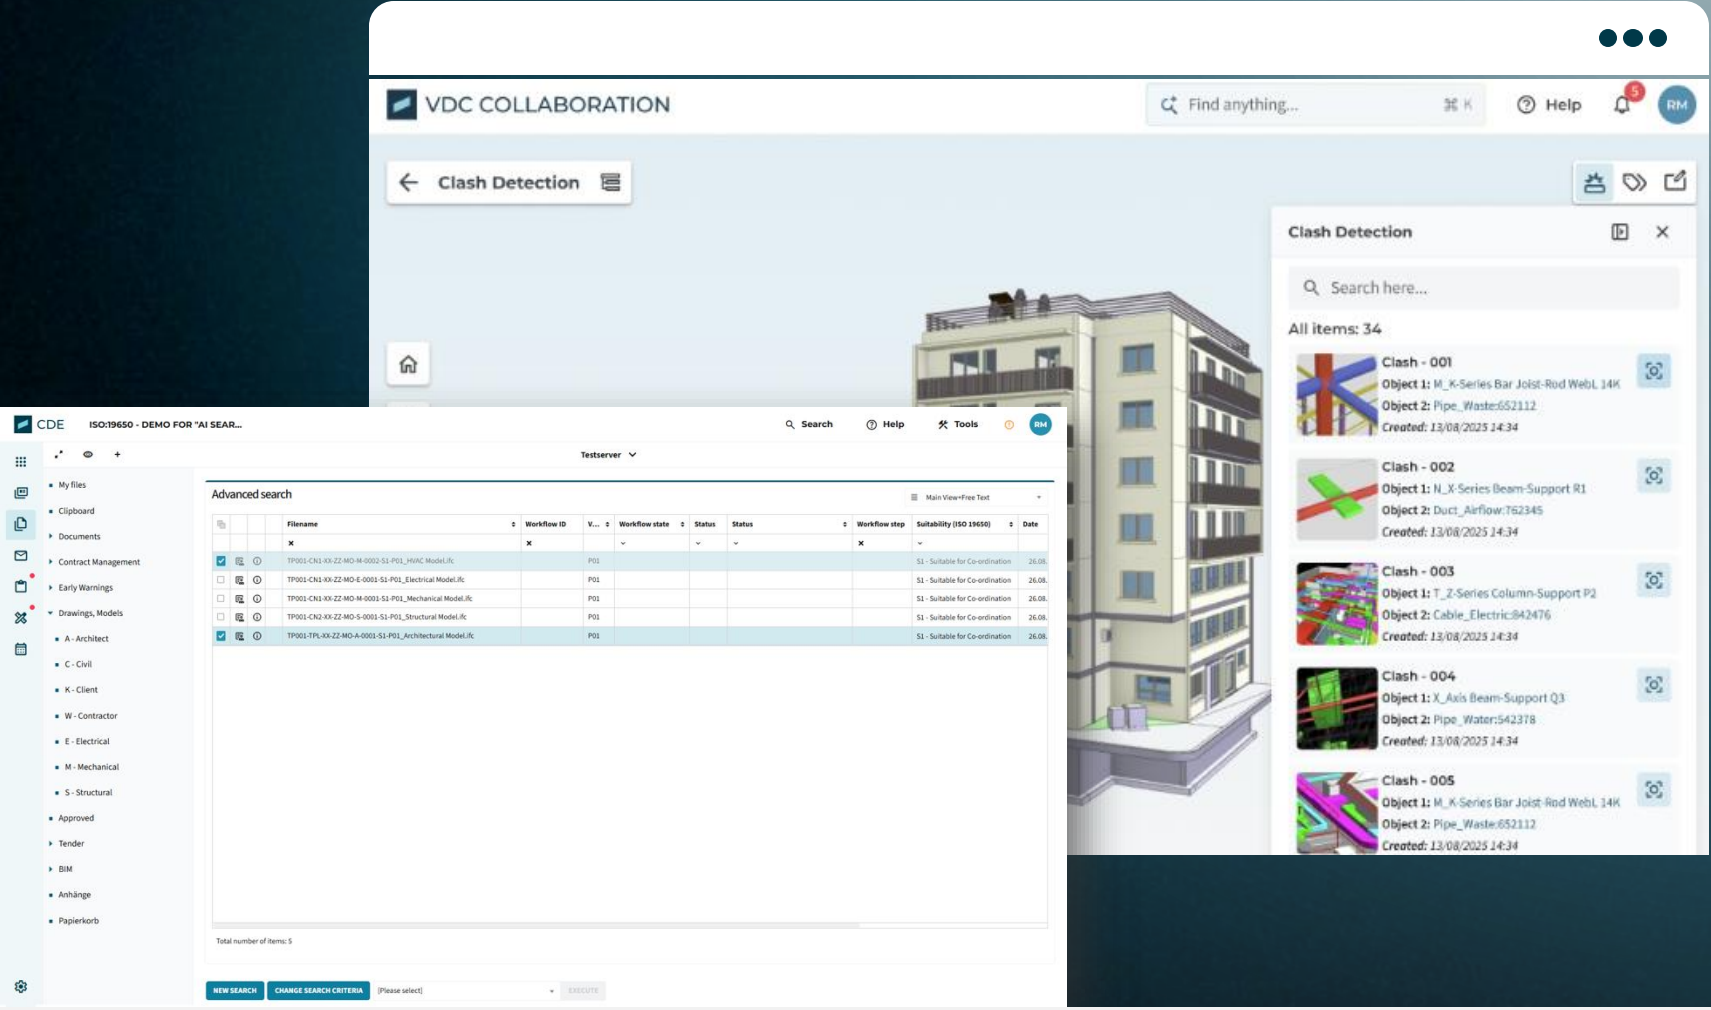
VDC COLLABORATION

Find anything... ⌘ K

Help

5

RM

Clash Detection

Clash Detection

Search here...

All items: 34

Clash - 001
Object 1: M_K-Series Bar Joist-Rod WebL 14K
Object 2: Pipe_Waste:652112
Created: 13/08/2025 14:34

Clash - 002
Object 1: N_X-Series Beam-Support R1
Object 2: Duct_Airflow:762345
Created: 13/08/2025 14:34

Clash - 003
Object 1: T_Z-Series Column-Support P2
Object 2: Cable_Electric:842476
Created: 13/08/2025 14:34

Clash - 004
Object 1: X_Axis Beam-Support Q3
Object 2: Pipe_Water:542378
Created: 13/08/2025 14:34

Clash - 005
Object 1: M_K-Series Bar Joist-Rod WebL 14K
Object 2: Pipe_Waste:652112
Created: 13/08/2025 14:34

CDE

ISO:19650 - DEMO FOR "AI SEAR...

Search

Help

Tools

RM

Testserver

My files
Clipboard
Documents
Contract Management
Early Warnings
Drawings, Models
A - Architect
C - Civil
K - Client
W - Contractor
E - Electrical
M - Mechanical
S - Structural
Approved
Tender
BIM
Anhänge
Papierkorb

Advanced search

Main View+Free Text

| Filename | Workflow ID | V... | Workflow state | Status | Status | Workflow step | Suitability (ISO 19650) | Date |
|---|---|---|---|---|---|---|---|---|
| TP001-CN1-XX-ZZ-MO-M-0002-S1-P01_HVAC Model.ifc | | P01 | | | | | S1 - Suitable for Co-ordination | 26.08. |
| TP001-CN1-XX-ZZ-MO-E-0001-S1-P01_Electrical Model.ifc | | P01 | | | | | S1 - Suitable for Co-ordination | 26.08. |
| TP001-CN1-XX-ZZ-MO-M-0001-S1-P01_Mechanical Model.ifc | | P01 | | | | | S1 - Suitable for Co-ordination | 26.08. |
| TP001-CN2-XX-ZZ-MO-S-0001-S1-P01_Structural Model.ifc | | P01 | | | | | S1 - Suitable for Co-ordination | 26.08. |
| TP001-TPL-XX-ZZ-MO-A-0001-S1-P01_Architectural Model.ifc | | P01 | | | | | S1 - Suitable for Co-ordination | 26.08. |

Total number of items: 5

NEW SEARCH

CHANGE SEARCH CRITERIA

[Please select]

EXECUTE